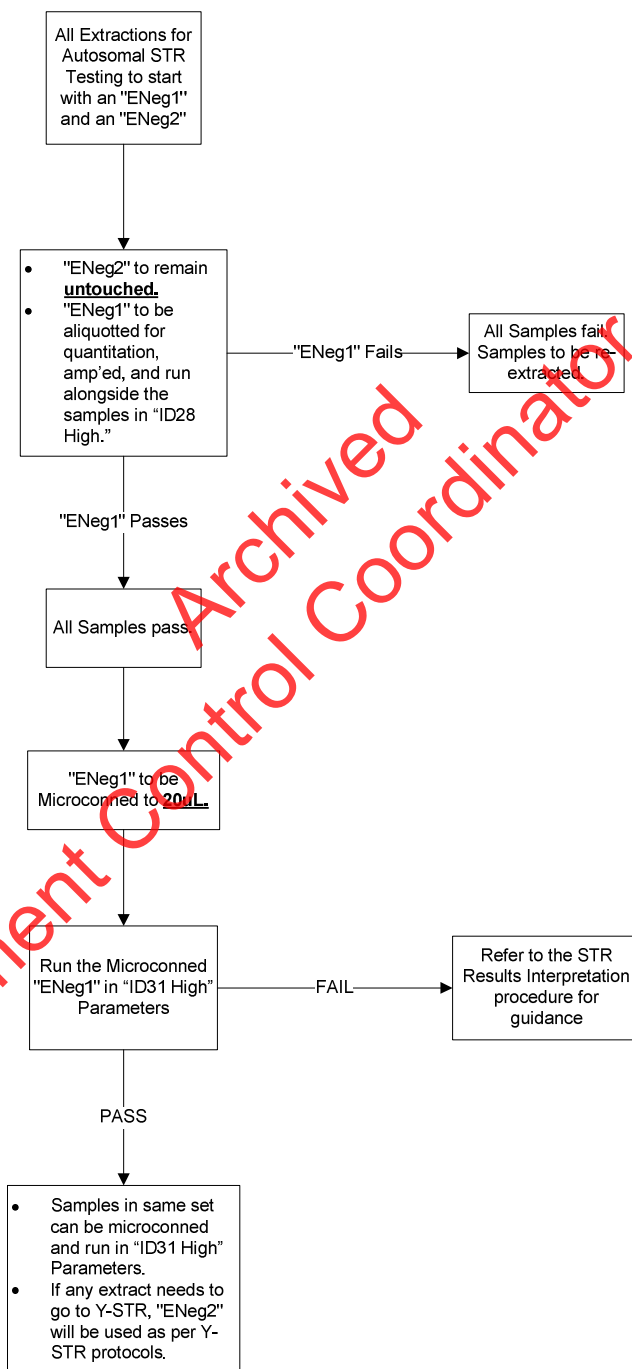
All Extractions for Autosomal STR Testing to start with an "ENeg1" and an "ENeg2"

- "ENeg2" to remain **untouched.**
- "ENeg1" to be aliquotted for quantitation, amp'ed, and run alongside the samples in "ID28 High."

"ENeg1" Fails

All Samples fail. Samples to be re-extracted.

"ENeg1" Passes

All Samples pass.

"ENeg1" to be Microconned to **20uL.**

Run the Microconned "ENeg1" in "ID31 High" Parameters

FAIL

Refer to the STR Results Interpretation procedure for guidance

PASS

- Samples in same set can be microconned and run in "ID31 High" Parameters.
- If any extract needs to go to Y-STR, "ENeg2" will be used as per Y-STR protocols.

Archived

ment Control Coordinator